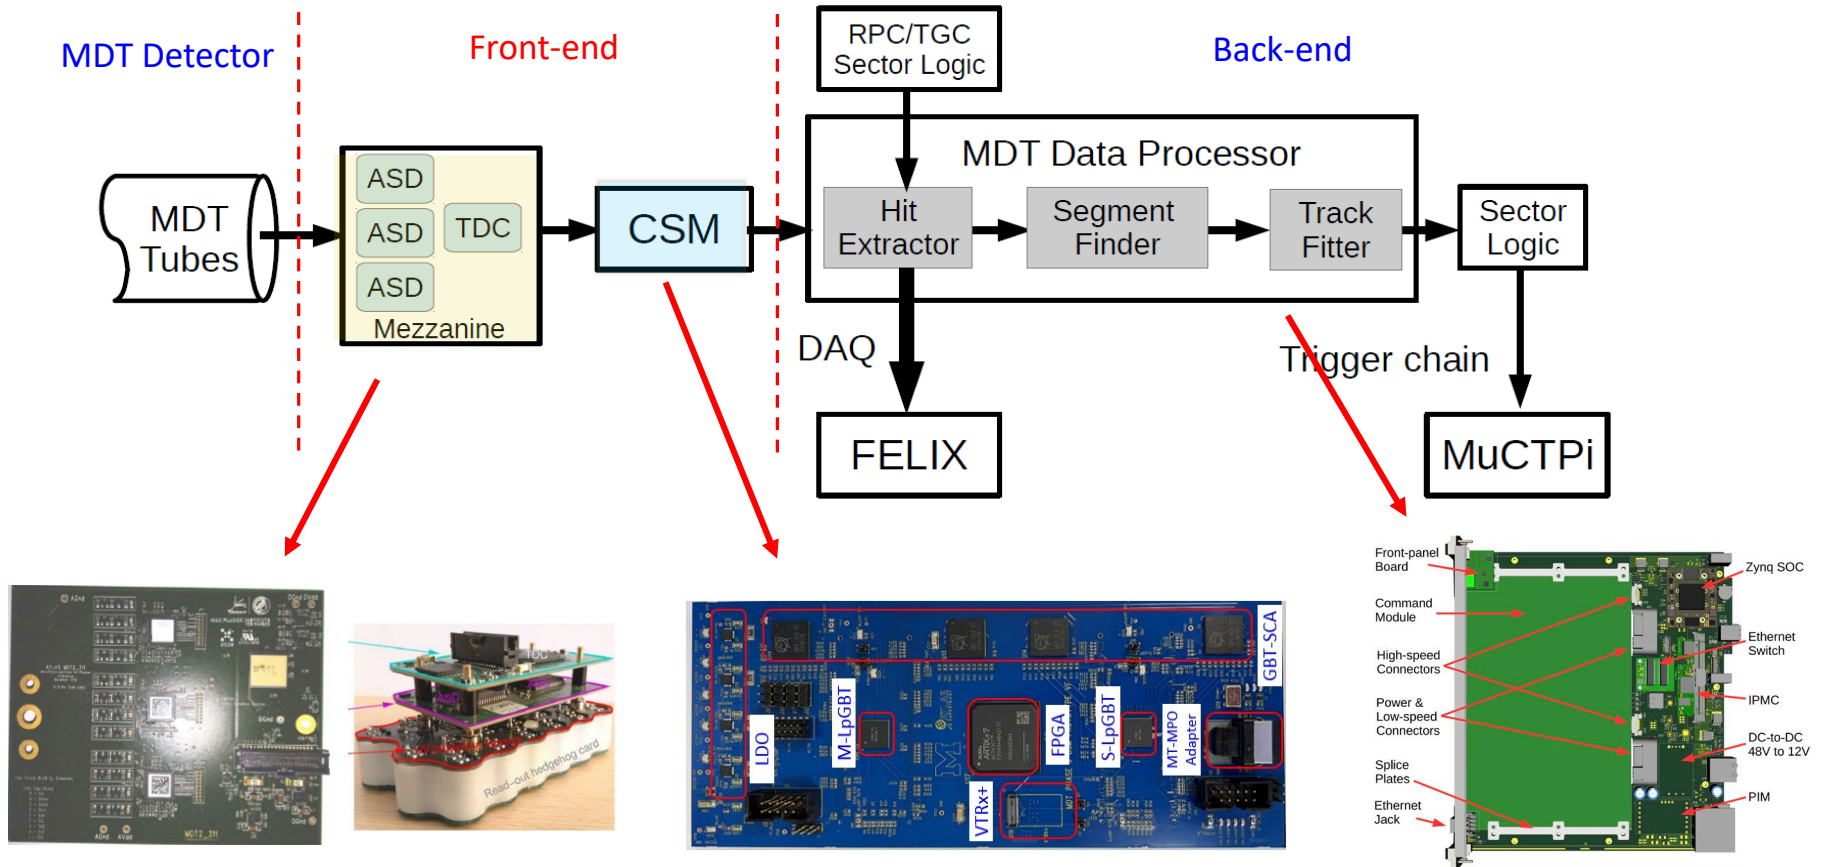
MDT Detector

Front-end

Back-end

RPC/TGC Sector Logic

MDT Data Processor

MDT Tubes

ASD

ASD

ASD

TDC

Mezzanine

CSM

Hit Extractor

Segment Finder

Track Fitter

Sector Logic

DAQ

Trigger chain

FELIX

MuCTPi

TDC

ASD

Read-out hedgehog card

LDO

M-LpGBT

FPGA

S-LpGBT

MT-MPO Adapter

GBT-SCA

VTRx+

Front-panel Board

Command Module

High-speed Connectors

Power & Low-speed Connectors

Splice Plates

Ethernet Jack

Zynq SOC

Ethernet Switch

IPMC

DC-to-DC 48V to 12V

PIM